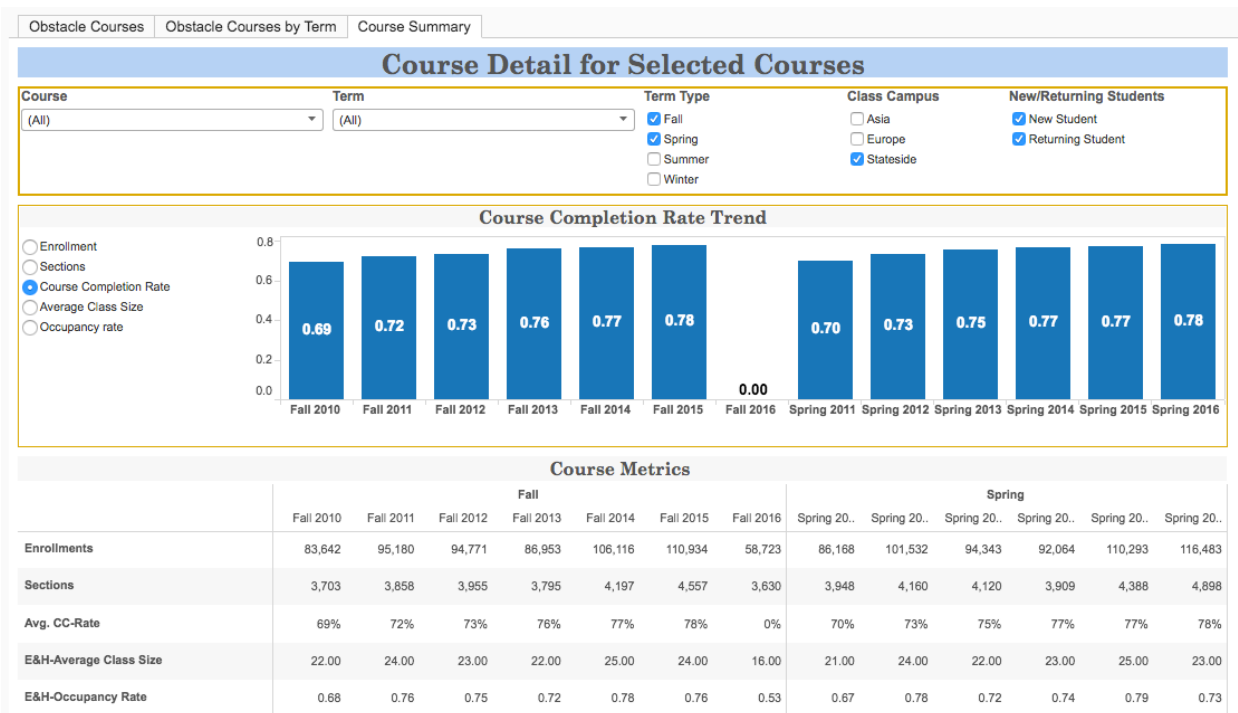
Obstacle Courses | Obstacle Courses by Term | Course Summary

Course Detail for Selected Courses

Course
(All)

Term
(All)

Term Type
Fall
Spring
Summer
Winter

Class Campus
Asia
Europe
Stateside

New/Returning Students
New Student
Returning Student

Course Completion Rate Trend

Enrollment
Sections
Course Completion Rate
Average Class Size
Occupancy rate

0.8
0.6
0.4
0.2
0.0

0.69 0.72 0.73 0.76 0.77 0.78 0.00 0.70 0.73 0.75 0.77 0.77 0.78

Fall 2010 Fall 2011 Fall 2012 Fall 2013 Fall 2014 Fall 2015 Fall 2016 Spring 2011 Spring 2012 Spring 2013 Spring 2014 Spring 2015 Spring 2016

Course Metrics

| | Fall | | | | | | | Spring | | | | | |
|---|---|---|---|---|---|---|---|---|---|---|---|---|---|
| | Fall 2010 | Fall 2011 | Fall 2012 | Fall 2013 | Fall 2014 | Fall 2015 | Fall 2016 | Spring 20.. | Spring 20.. | Spring 20.. | Spring 20.. | Spring 20.. | Spring 20.. |
| Enrollments | 83,642 | 95,180 | 94,771 | 86,953 | 106,116 | 110,934 | 58,723 | 86,168 | 101,532 | 94,343 | 92,064 | 110,293 | 116,483 |
| Sections | 3,703 | 3,858 | 3,955 | 3,795 | 4,197 | 4,557 | 3,630 | 3,948 | 4,160 | 4,120 | 3,909 | 4,388 | 4,898 |
| Avg. CC-Rate | 69% | 72% | 73% | 76% | 77% | 78% | 0% | 70% | 73% | 75% | 77% | 77% | 78% |
| E&H-Average Class Size | 22.00 | 24.00 | 23.00 | 22.00 | 25.00 | 24.00 | 16.00 | 21.00 | 24.00 | 22.00 | 23.00 | 25.00 | 23.00 |
| E&H-Occupancy Rate | 0.68 | 0.76 | 0.75 | 0.72 | 0.78 | 0.76 | 0.53 | 0.67 | 0.78 | 0.72 | 0.74 | 0.79 | 0.73 |